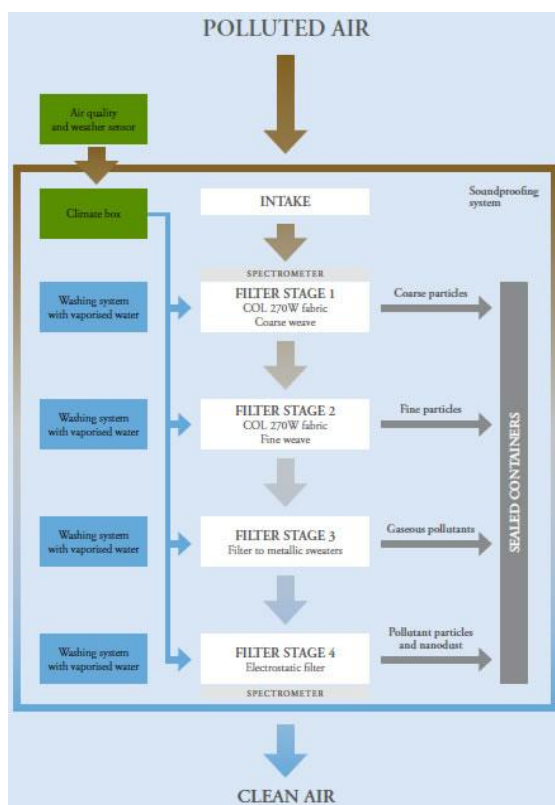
POLLUTED AIR

Air quality and weather sensor

Soundproofing system

Climate box

INTAKE

SPECTROMETER

Washing system with vaporised water

FILTER STAGE 1
COL 270W fabric
Coarse weave

Coarse particles

Washing system with vaporised water

FILTER STAGE 2
COL 270W fabric
Fine weave

Fine particles

Washing system with vaporised water

FILTER STAGE 3
Filter to metallic sweaters

Gaseous pollutants

Washing system with vaporised water

FILTER STAGE 4
Electrostatic filter

Pollutant particles and nanodust

SPECTROMETER

SEALED CONTAINERS

CLEAN AIR